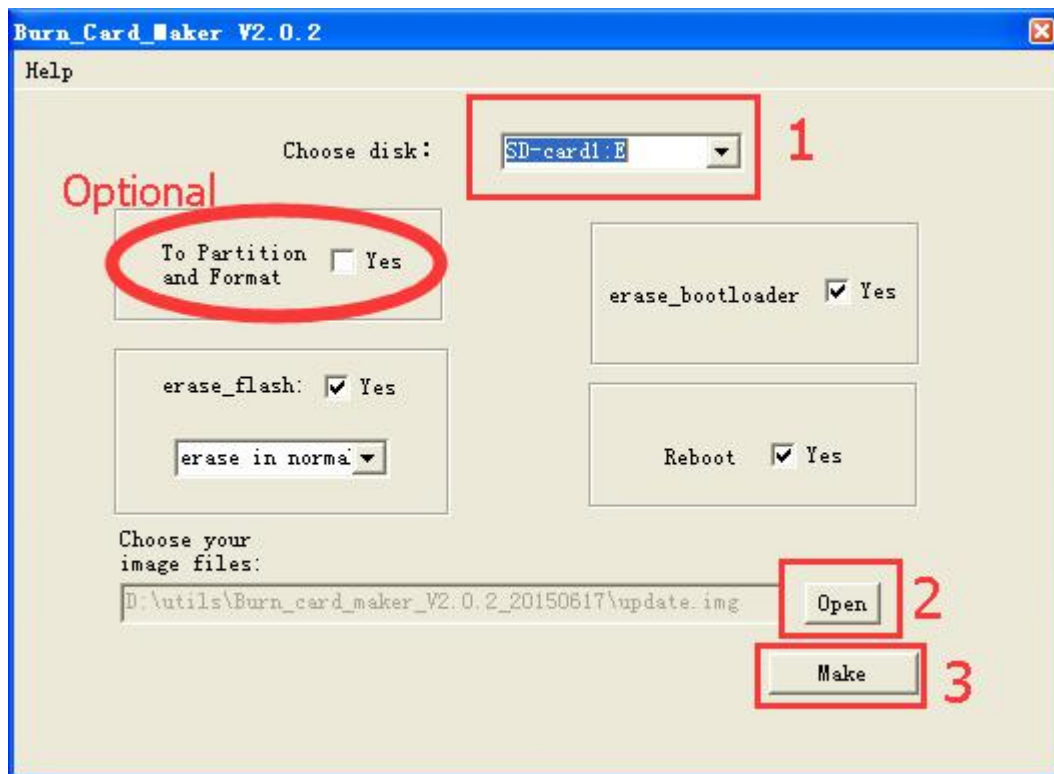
Burn_Card_Maker V2.0.2

Help

Choose disk: SD-card1:E

1

Optional

To Partition and Format Yes

erase_bootloader Yes

erase_flash: Yes

erase in norma

Reboot Yes

Choose your image files:

D:\utils\Burn_card_maker_V2.0.2_20150617\update.img

Open

2

Make

3